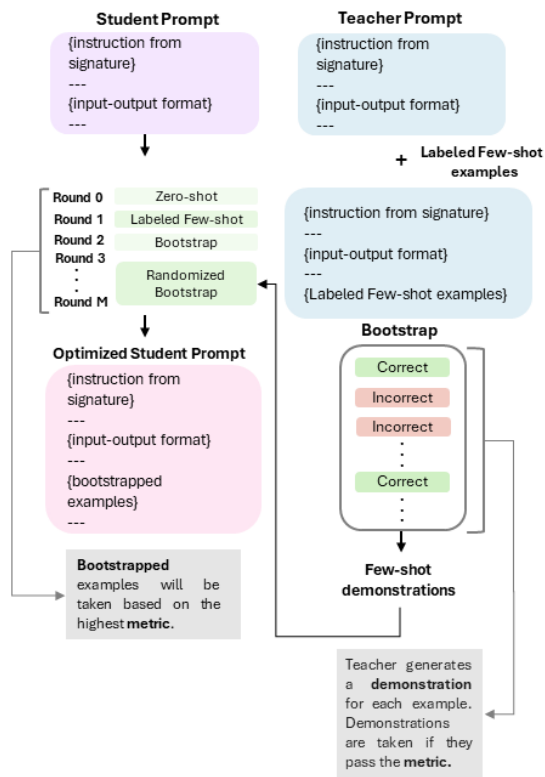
Student Prompt

{instruction from signature}
---
{input-output format}
---

Teacher Prompt

{instruction from signature}
---
{input-output format}
---

+ Labeled Few-shot examples

Round 0 Zero-shot
Round 1 Labeled Few-shot
Round 2 Bootstrap
Round 3
⋮
Round M Randomized Bootstrap

{instruction from signature}
---
{input-output format}
---
{Labeled Few-shot examples}

Optimized Student Prompt

{instruction from signature}
---
{input-output format}
---
{bootstrapped examples}
---

Bootstrap

Correct
Incorrect
Incorrect
⋮
Correct
⋮

Few-shot demonstrations

Bootstrapped examples will be taken based on the highest metric.

Teacher generates a demonstration for each example. Demonstrations are taken if they pass the metric.